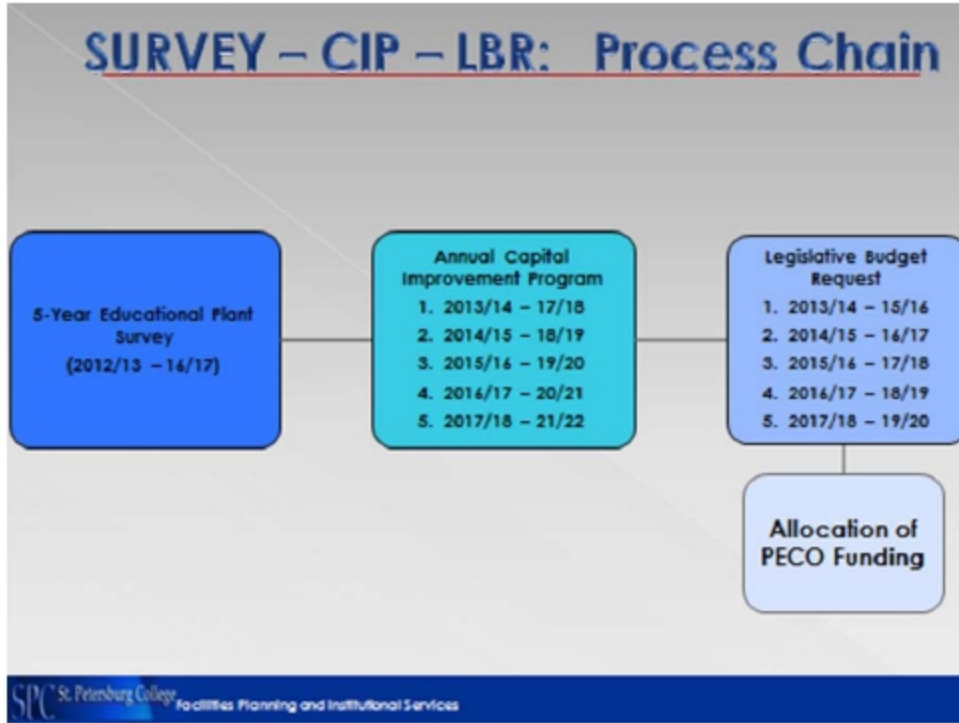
SURVEY – CIP – LBR: Process Chain

5-Year Educational Plant Survey (2012/13 – 16/17)

Annual Capital Improvement Program
1. 2013/14 – 17/18
2. 2014/15 – 18/19
3. 2015/16 – 19/20
4. 2016/17 – 20/21
5. 2017/18 – 21/22

Legislative Budget Request
1. 2013/14 – 15/16
2. 2014/15 – 16/17
3. 2015/16 – 17/18
4. 2016/17 – 18/19
5. 2017/18 – 19/20

Allocation of PECO Funding

SPC St. Petersburg College Facilities Planning and Institutional Services